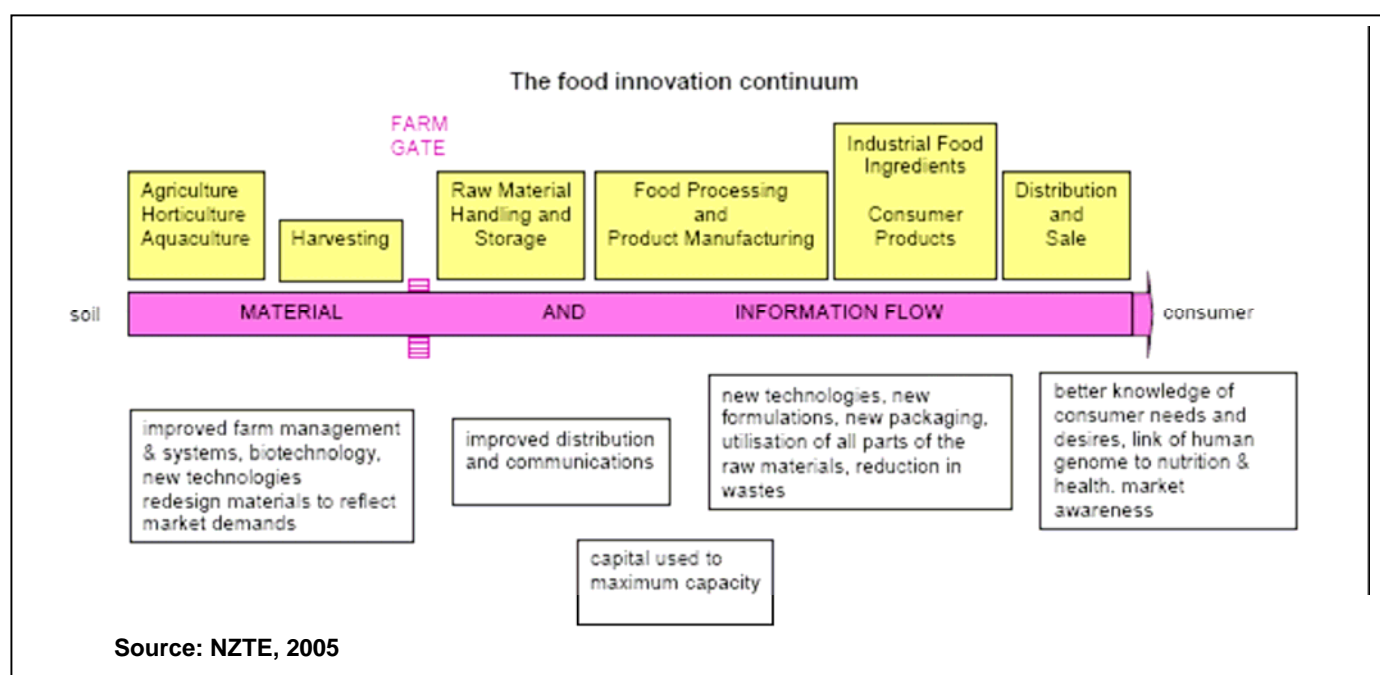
The food innovation continuum

FARM GATE

Agriculture Horticulture Aquaculture

Harvesting

Raw Material Handling and Storage

Food Processing and Product Manufacturing

Industrial Food Ingredients

Consumer Products

Distribution and Sale

soil

MATERIAL AND INFORMATION FLOW

consumer

improved farm management & systems, biotechnology, new technologies redesign materials to reflect market demands

improved distribution and communications

capital used to maximum capacity

new technologies, new formulations, new packaging, utilisation of all parts of the raw materials, reduction in wastes

better knowledge of consumer needs and desires, link of human genome to nutrition & health. market awareness

Source: NZTE, 2005